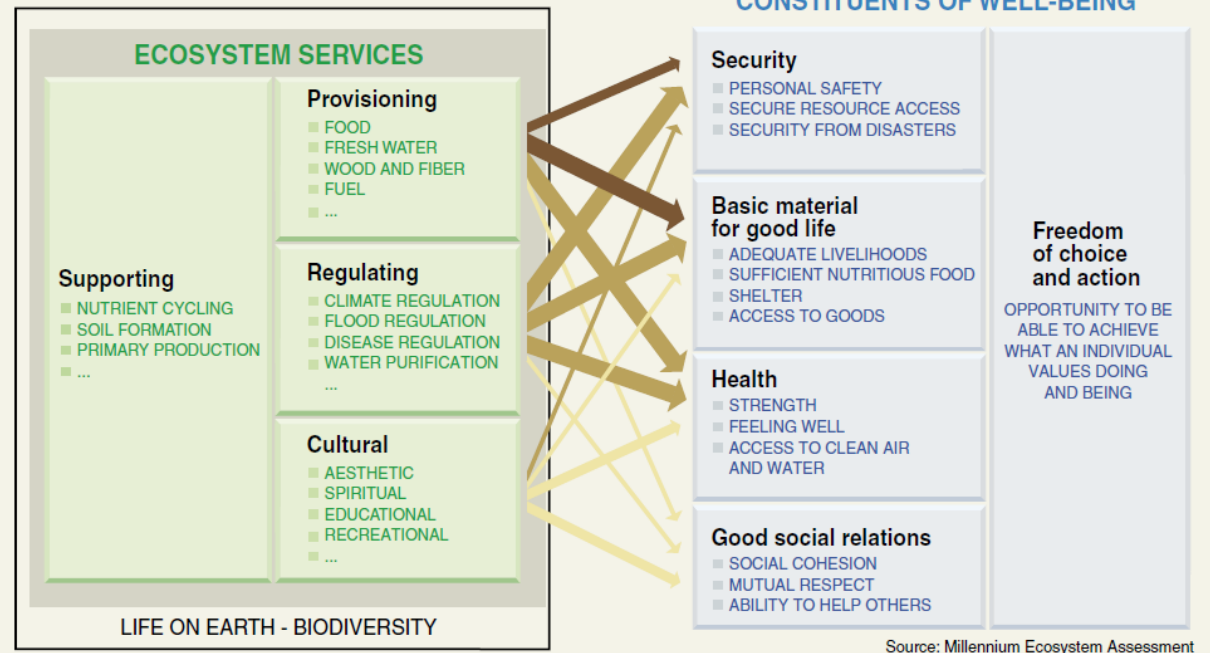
CONSTITUENTS OF WELL-BEING

ECOSYSTEM SERVICES

Supporting
NUTRIENT CYCLING
SOIL FORMATION
PRIMARY PRODUCTION
...

Provisioning
FOOD
FRESH WATER
WOOD AND FIBER
FUEL
...

Regulating
CLIMATE REGULATION
FLOOD REGULATION
DISEASE REGULATION
WATER PURIFICATION
...

Cultural
AESTHETIC
SPIRITUAL
EDUCATIONAL
RECREATIONAL
...

LIFE ON EARTH - BIODIVERSITY

Security
PERSONAL SAFETY
SECURE RESOURCE ACCESS
SECURITY FROM DISASTERS

Basic material for good life
ADEQUATE LIVELIHOODS
SUFFICIENT NUTRITIOUS FOOD
SHELTER
ACCESS TO GOODS

Health
STRENGTH
FEELING WELL
ACCESS TO CLEAN AIR AND WATER

Good social relations
SOCIAL COHESION
MUTUAL RESPECT
ABILITY TO HELP OTHERS

Freedom of choice and action
OPPORTUNITY TO BE ABLE TO ACHIEVE WHAT AN INDIVIDUAL VALUES DOING AND BEING

Source: Millennium Ecosystem Assessment